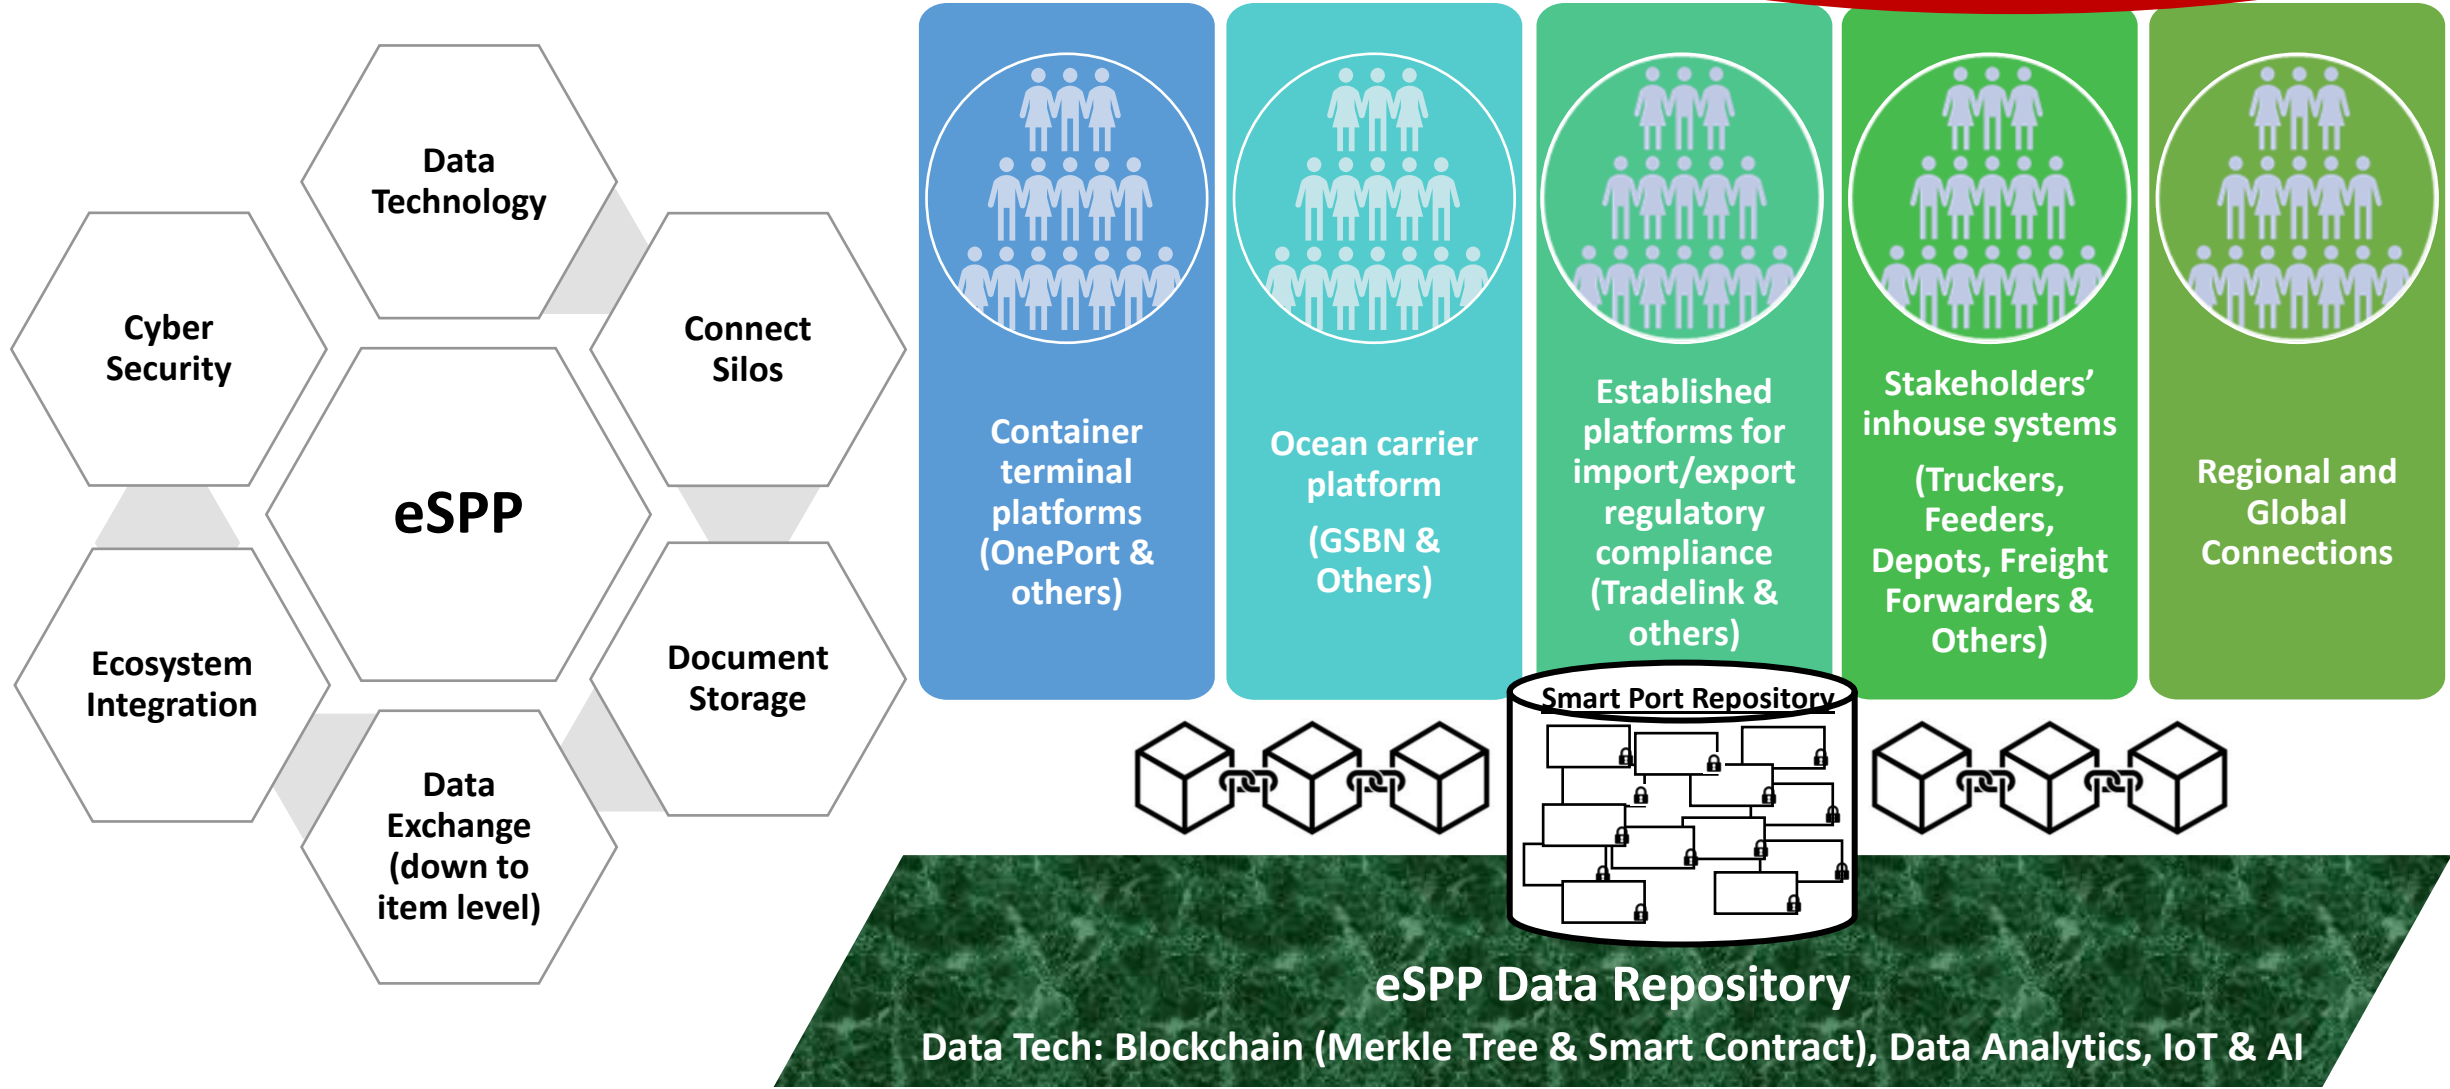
Data Technology

Cyber Security

Connect Silos

eSPP

Ecosystem Integration

Document Storage

Data Exchange (down to item level)

Container terminal platforms (OnePort & others)

Ocean carrier platform

(GSBN & Others)

Established platforms for import/export regulatory compliance (Tradelink & others)

Stakeholders' inhouse systems

(Truckers, Feeders, Depots, Freight Forwarders & Others)

Regional and Global Connections

Smart Port Repository

eSPP Data Repository

Data Tech: Blockchain (Merkle Tree & Smart Contract), Data Analytics, IoT & AI